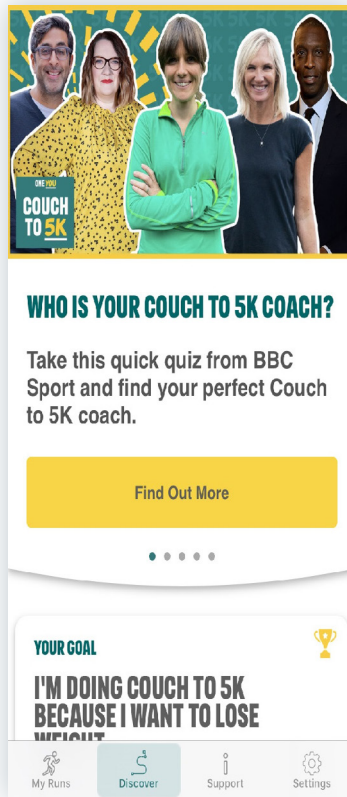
ONE YOU
COUCH TO 5K

WHO IS YOUR COUCH TO 5K COACH?

Take this quick quiz from BBC Sport and find your perfect Couch to 5K coach.

Find Out More

YOUR GOAL

I'M DOING COUCH TO 5K BECAUSE I WANT TO LOSE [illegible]

My Runs
Discover
Support
Settings